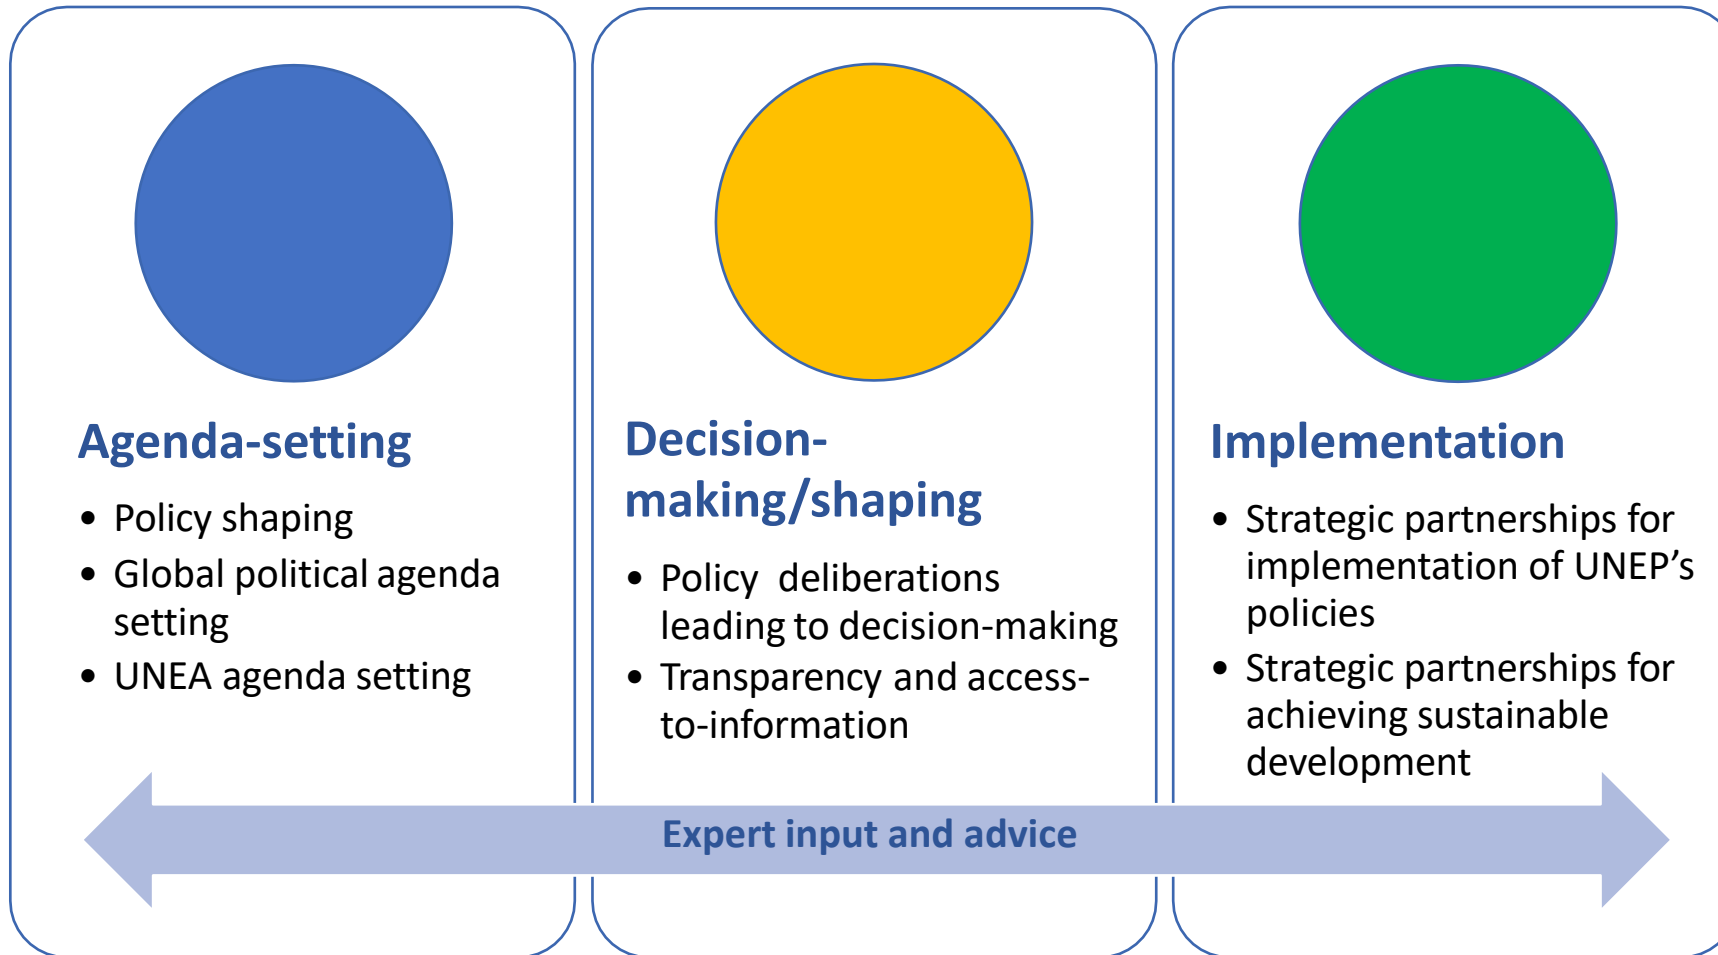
Agenda-setting

- Policy shaping
- Global political agenda setting
- UNEA agenda setting

Decision-making/shaping

- Policy  deliberations leading to decision-making
- Transparency and access-to-information

Implementation

- Strategic partnerships for implementation of UNEP’s policies
- Strategic partnerships for achieving sustainable development

Expert input and advice